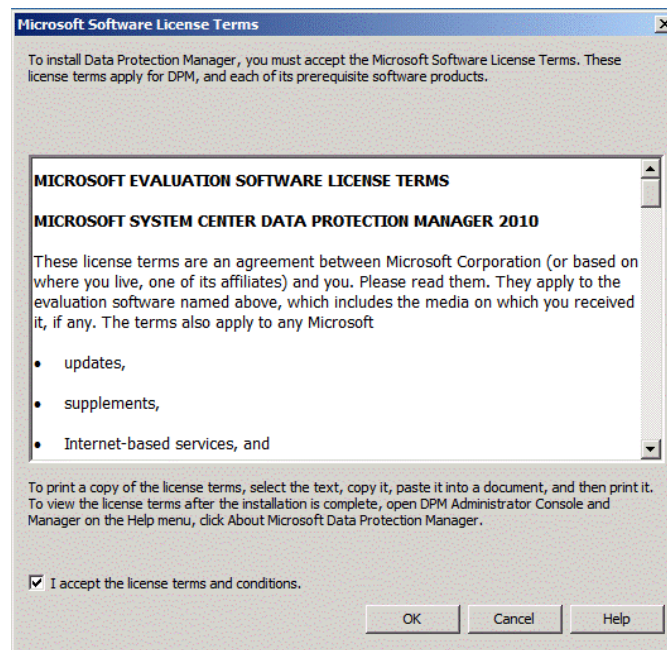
Microsoft Software License Terms

×

To install Data Protection Manager, you must accept the Microsoft Software License Terms. These license terms apply for DPM, and each of its prerequisite software products.

MICROSOFT EVALUATION SOFTWARE LICENSE TERMS

MICROSOFT SYSTEM CENTER DATA PROTECTION MANAGER 2010

These license terms are an agreement between Microsoft Corporation (or based on where you live, one of its affiliates) and you. Please read them. They apply to the evaluation software named above, which includes the media on which you received it, if any. The terms also apply to any Microsoft

• updates,

• supplements,

• Internet-based services, and

To print a copy of the license terms, select the text, copy it, paste it into a document, and then print it. To view the license terms after the installation is complete, open DPM Administrator Console and Manager on the Help menu, click About Microsoft Data Protection Manager.

☑ I accept the license terms and conditions.

OK Cancel Help